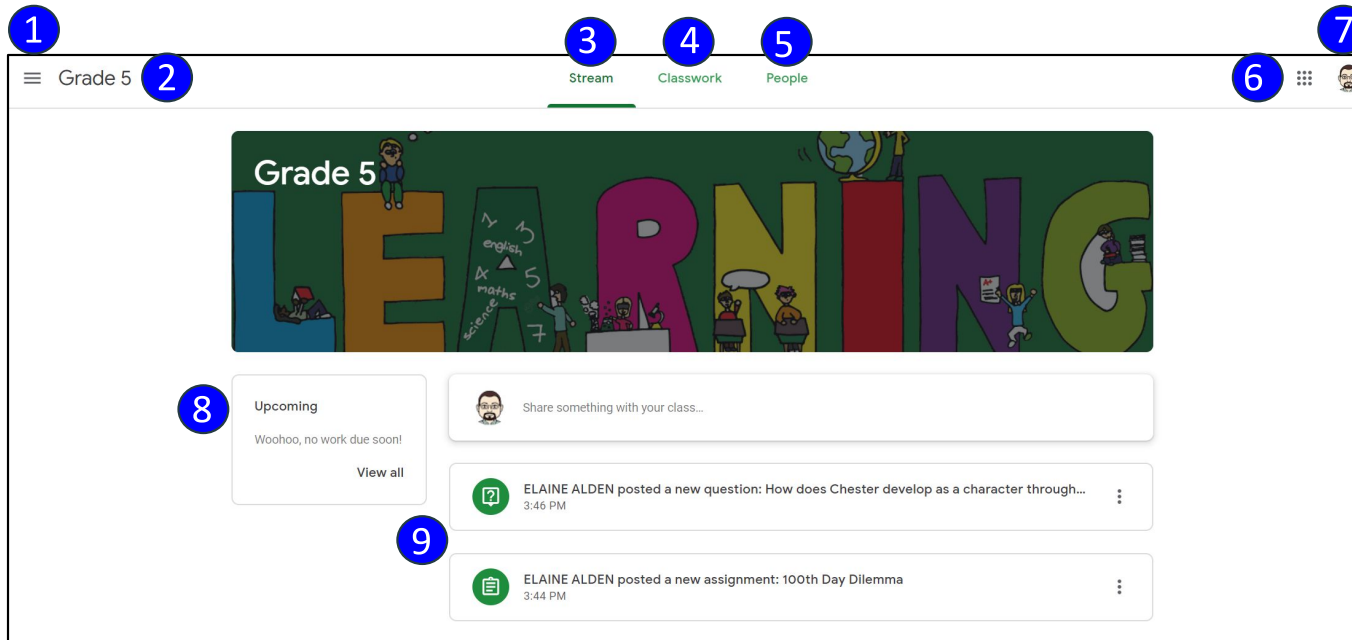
1

Grade 5 2

3 Stream

4 Classwork

5 People

6

7

Grade 5

LEARNING

english

maths

science

8

Upcoming

Woohoo, no work due soon!

View all

Share something with your class...

ELAINE ALDEN posted a new question: How does Chester develop as a character through...
3:46 PM

9

ELAINE ALDEN posted a new assignment: 100th Day Dilemma
3:44 PM